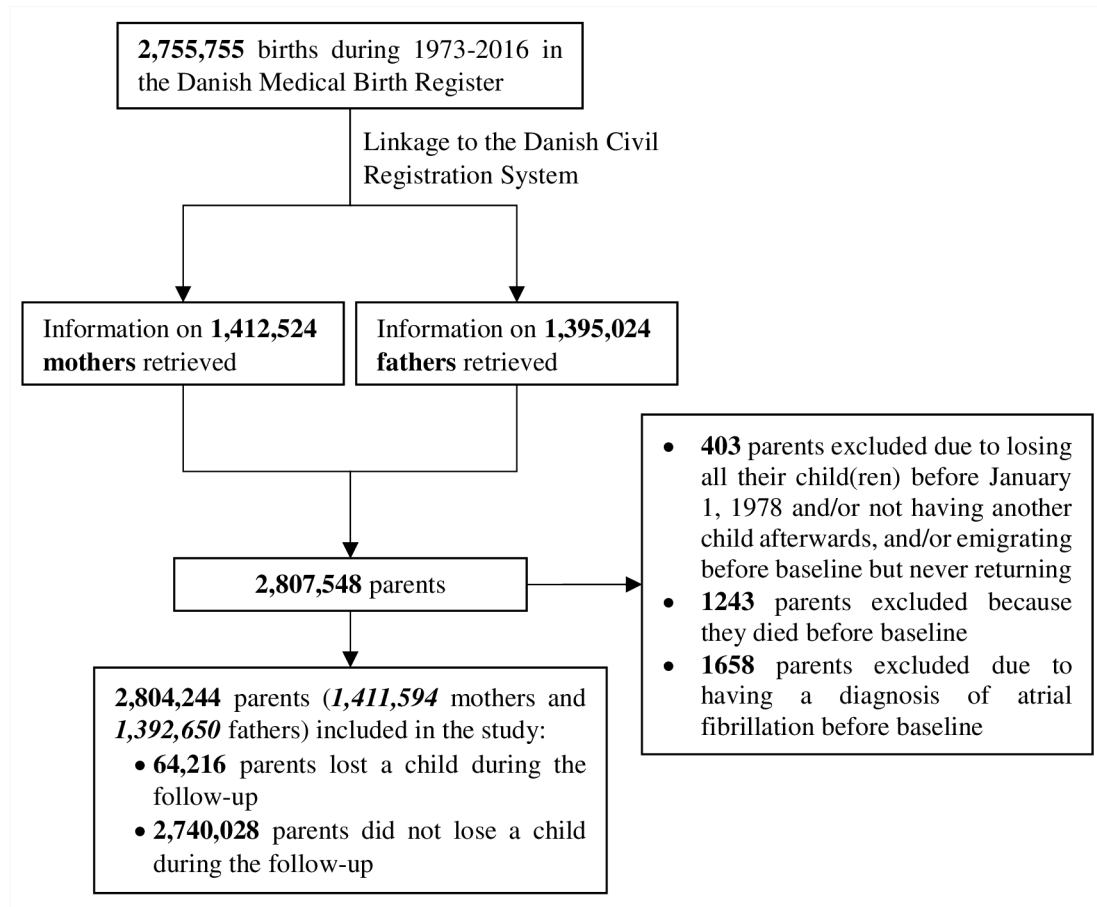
**2,755,755** births during 1973-2016 in the Danish Medical Birth Register

Linkage to the Danish Civil Registration System

Information on **1,412,524 mothers** retrieved

Information on **1,395,024 fathers** retrieved

**2,807,548** parents

- **403** parents excluded due to losing all their child(ren) before January 1, 1978 and/or not having another child afterwards, and/or emigrating before baseline but never returning
- **1243** parents excluded because they died before baseline
- **1658** parents excluded due to having a diagnosis of atrial fibrillation before baseline

**2,804,244** parents (***1,411,594*** mothers and ***1,392,650*** fathers) included in the study:

- **64,216** parents lost a child during the follow-up
- **2,740,028** parents did not lose a child during the follow-up